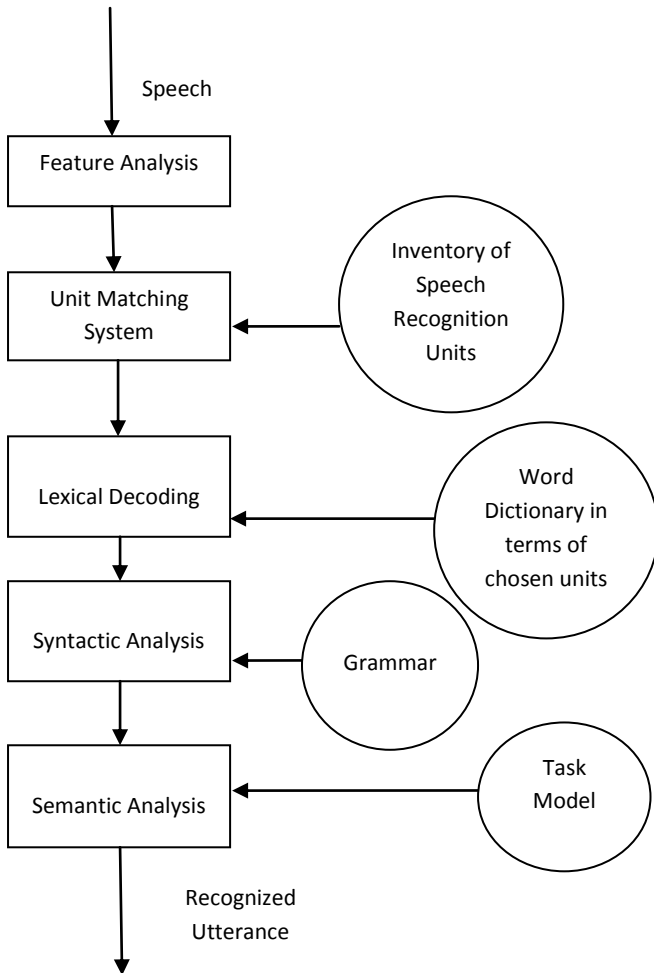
Speech

Feature Analysis

Unit Matching System

Inventory of Speech Recognition Units

Lexical Decoding

Word Dictionary in terms of chosen units

Syntactic Analysis

Grammar

Semantic Analysis

Task Model

Recognized Utterance